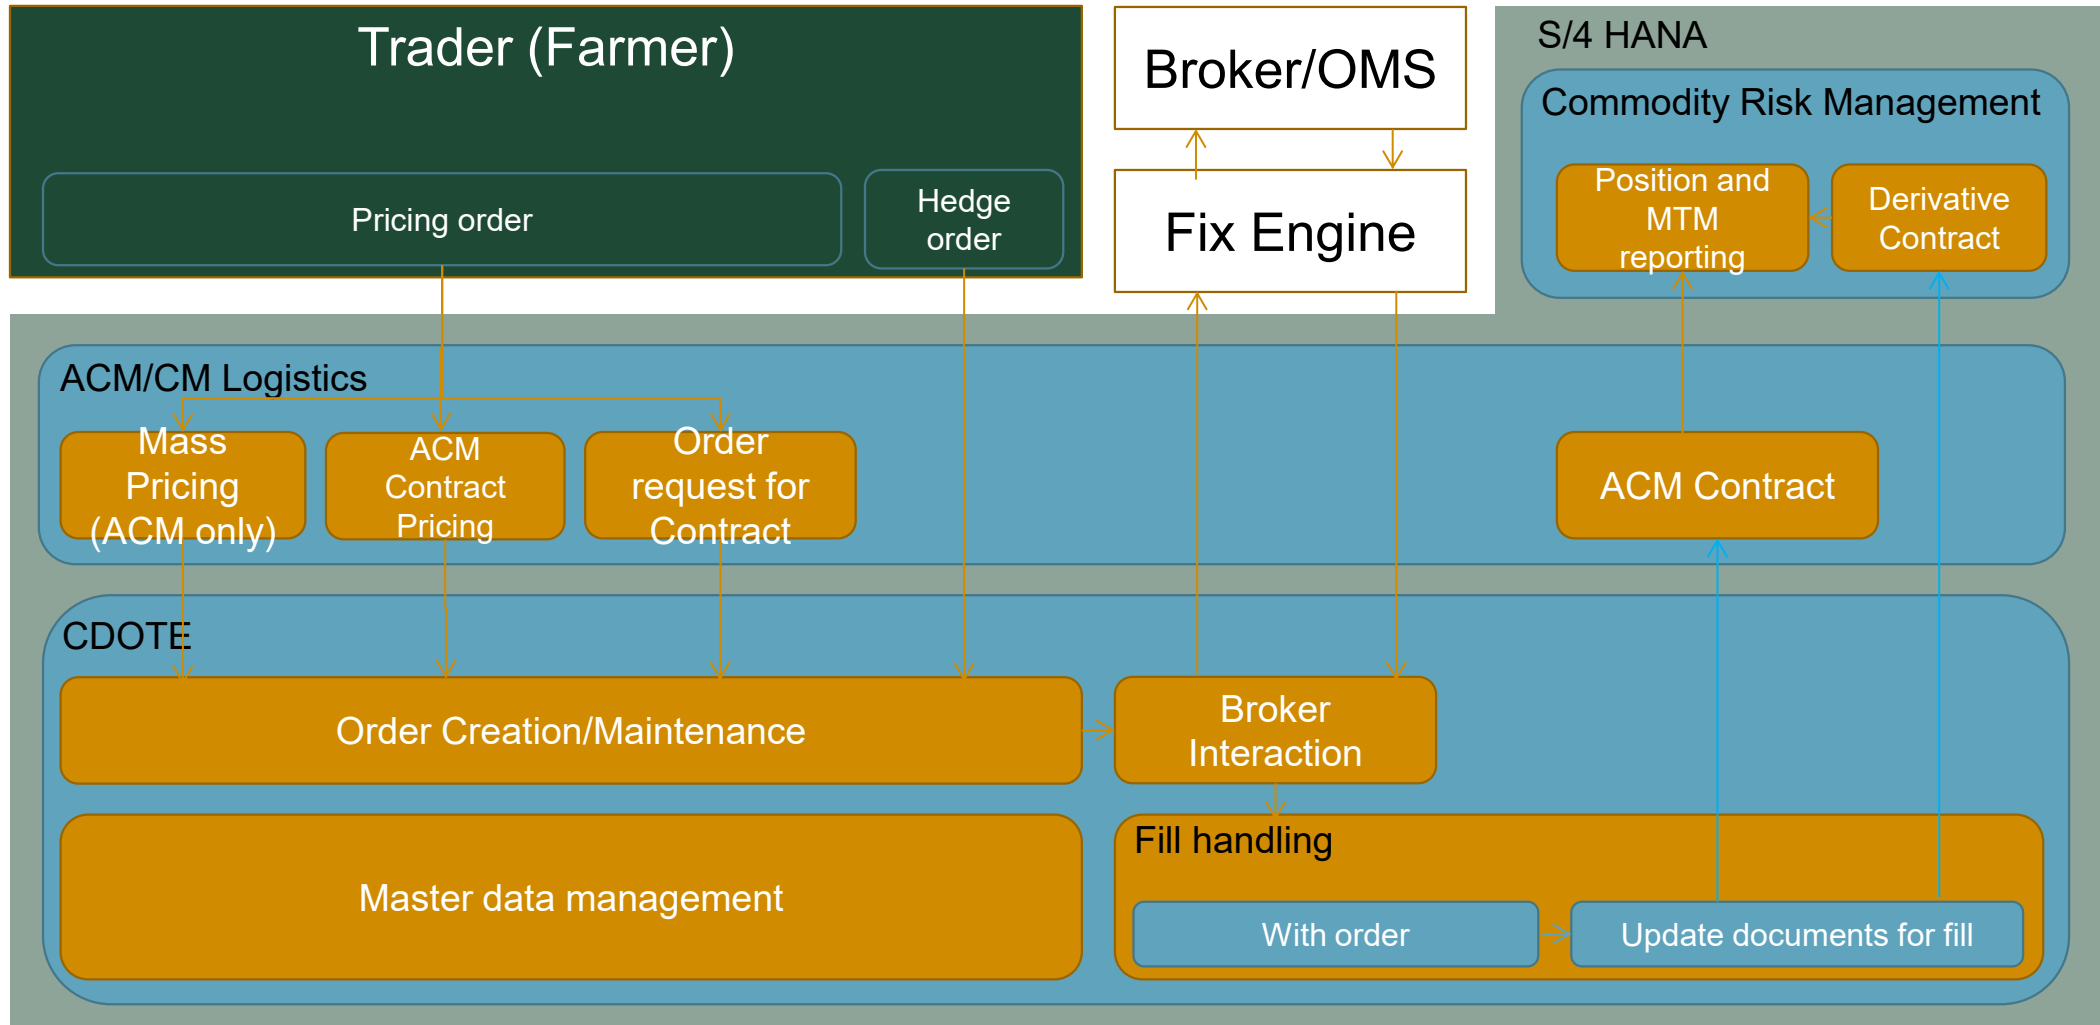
Trader (Farmer)

Pricing order

Hedge order

Broker/OMS

Fix Engine

S/4 HANA

Commodity Risk Management

Position and MTM reporting

Derivative Contract

ACM/CM Logistics

Mass Pricing (ACM only)

ACM Contract Pricing

Order request for Contract

ACM Contract

CDOTE

Order Creation/Maintenance

Broker Interaction

Master data management

Fill handling

With order

Update documents for fill